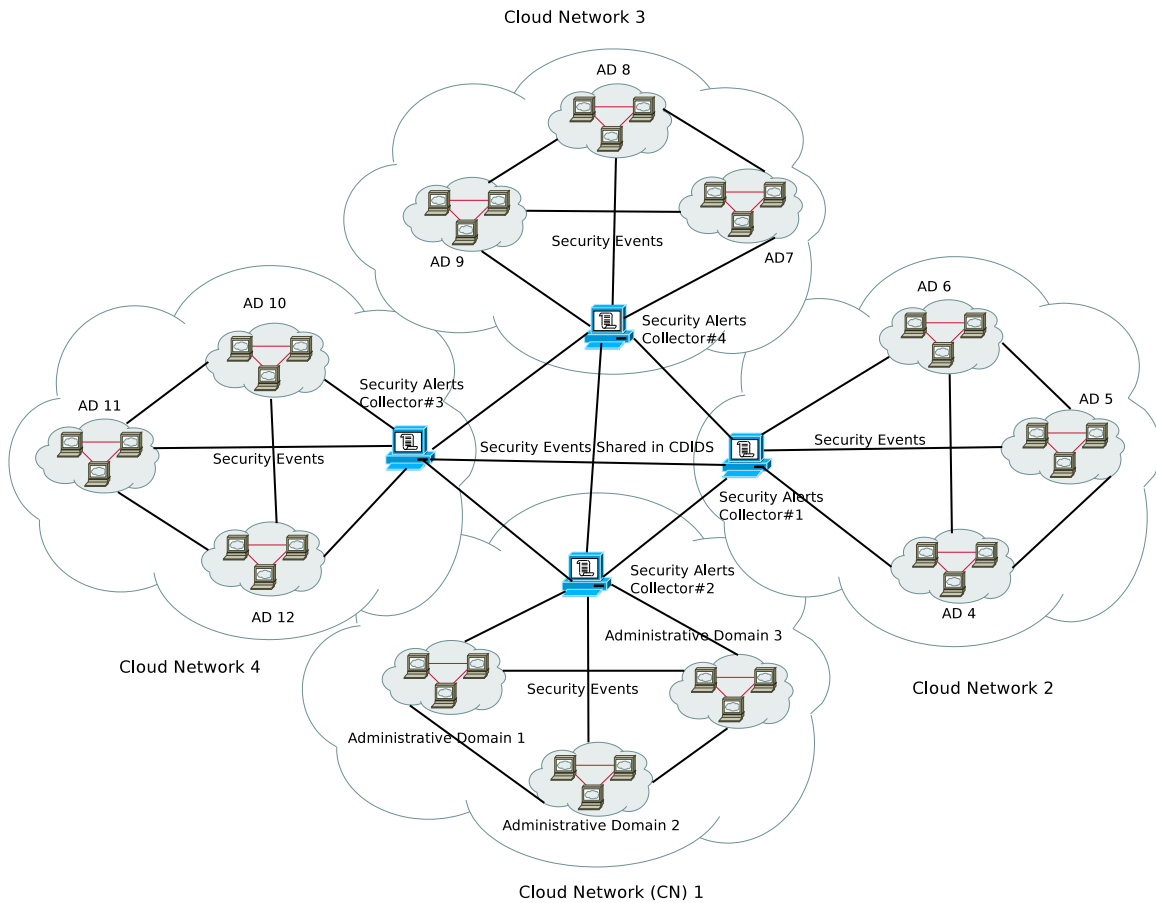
Cloud Network 3

AD 8

AD 9

AD7

Security Events

Security Alerts Collector#4

AD 10

AD 11

Security Alerts Collector#3

Security Events

AD 12

Cloud Network 4

AD 6

AD 5

Security Events

Security Events Shared in CDIDS

Security Alerts Collector#1

AD 4

Cloud Network 2

Security Alerts Collector#2

Administrative Domain 3

Security Events

Administrative Domain 1

Administrative Domain 2

Cloud Network (CN) 1